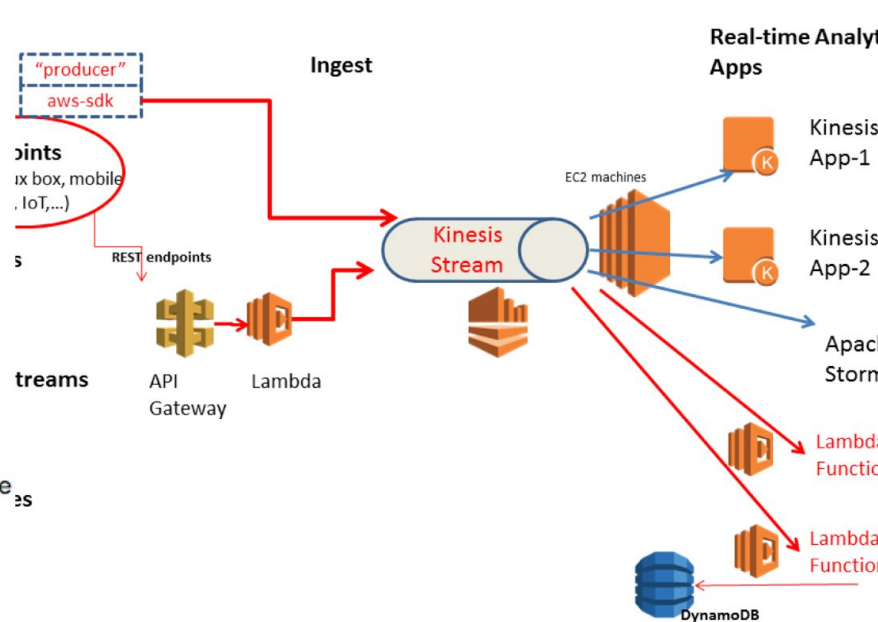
"producer"
aws-sdk

Ingest

Real-time Analyt
Apps

points
ux box, mobile
, IoT,...)

s

REST endpoints

EC2 machines

Kinesis
Stream

Kinesis
App-1

Kinesis
App-2

Apach
Storm

treams

API
Gateway

Lambda

Lambda
Functio

e
es

Lambda
Functio

DynamoDB